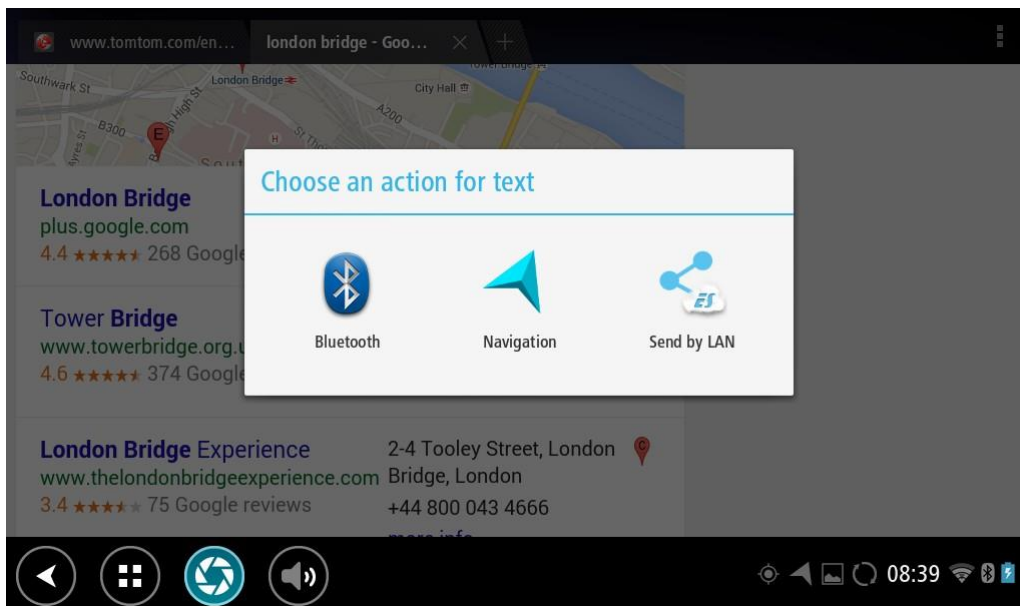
www.tomtom.com/en...

london bridge - Goo...

Southwark St

London Bridge

City Hall

Tower Bridge

A200

B300

E

London Bridge
plus.google.com
4.4 ★★★★★ 268 Google

Tower Bridge
www.towerbridge.org.u
4.6 ★★★★★ 374 Google

London Bridge Experience
www.thelondonbridgeexperience.com
3.4 ★★★★★ 75 Google reviews

2-4 Tooley Street, London Bridge, London
+44 800 043 4666
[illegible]

C

Choose an action for text

Bluetooth

Navigation

ES

Send by LAN

08:39